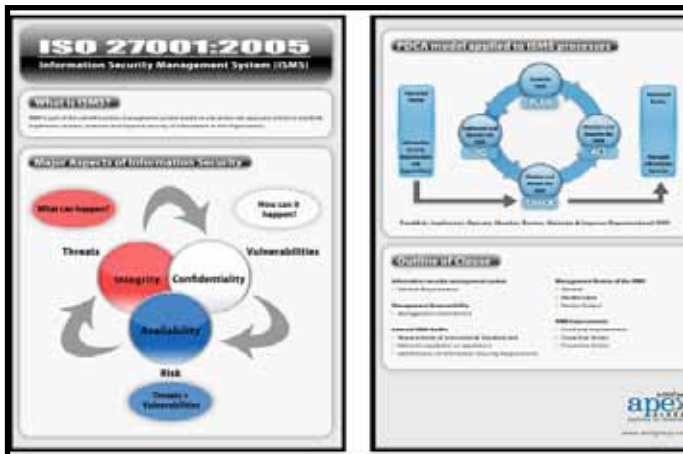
ISO 27001:2005

Information Security Management System (ISMS)

What is ISMS?

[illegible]

Major Aspects of Information Security

What can happen?

How can it happen?

Threats

Vulnerabilities

Integrity

Confidentiality

Availability

Risk

Threats + Vulnerabilities

PDCA model applied to ISMS processes

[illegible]

PLAN

DO

ACT

CHECK

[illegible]

Outline of Clause

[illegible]

apex

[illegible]